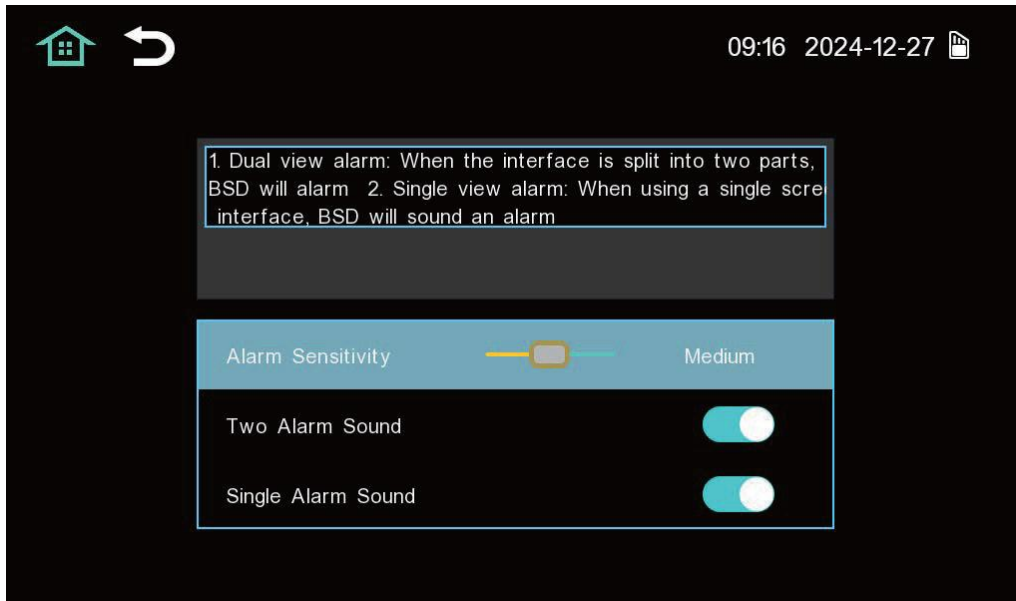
09:16 2024-12-27

1. Dual view alarm: When the interface is split into two parts, BSD will alarm 2. Single view alarm: When using a single scre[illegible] interface, BSD will sound an alarm

Alarm Sensitivity Medium

Two Alarm Sound

Single Alarm Sound